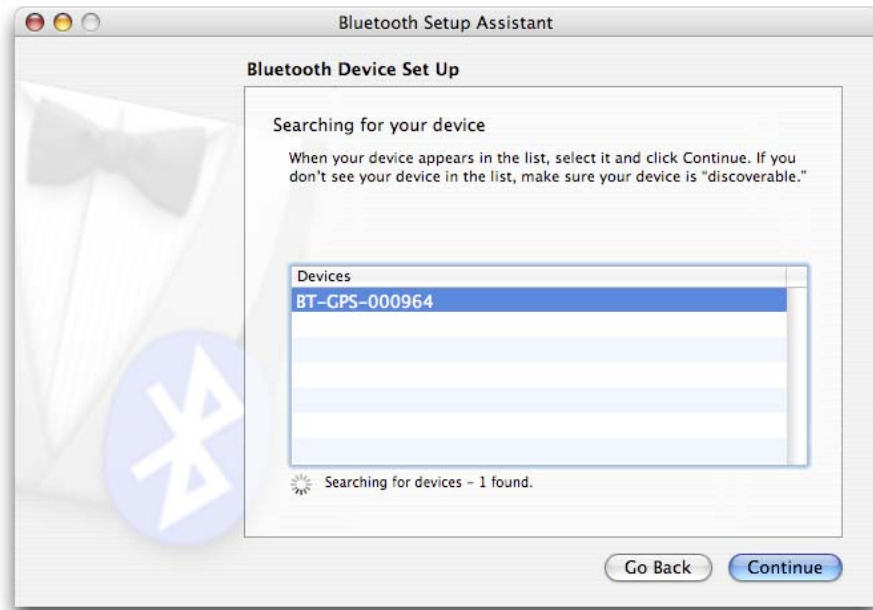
Bluetooth Setup Assistant

Bluetooth Device Set Up

Searching for your device

When your device appears in the list, select it and click Continue. If you don't see your device in the list, make sure your device is "discoverable."

| Devices |
|---|
| BT-GPS-000964 |

Searching for devices - 1 found.

Go Back

Continue